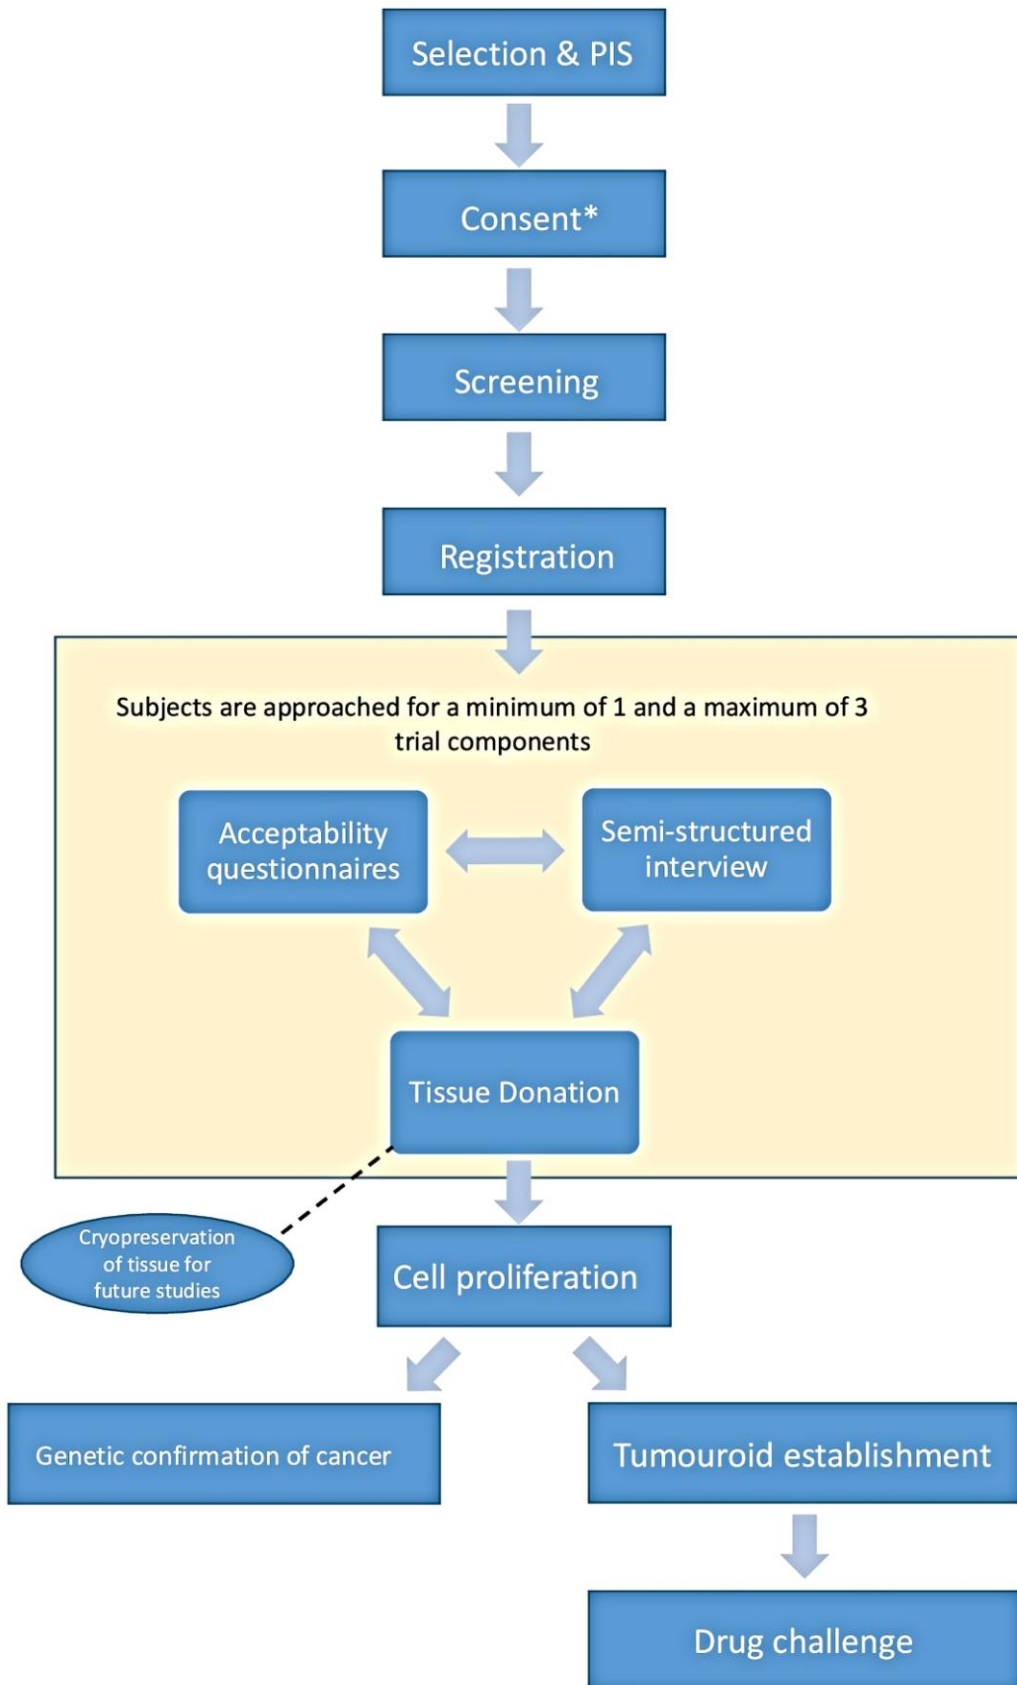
Selection & PIS

Consent*

Screening

Registration

Subjects are approached for a minimum of 1 and a maximum of 3 trial components

Acceptability questionnaires

Semi-structured interview

Tissue Donation

Cryopreservation of tissue for future studies

Cell proliferation

Genetic confirmation of cancer

Tumouroid establishment

Drug challenge